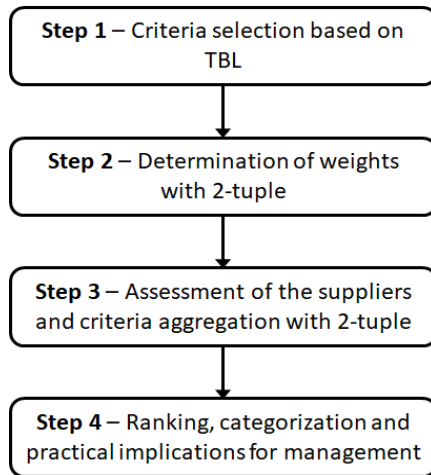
Step 1 – Criteria selection based on TBL

Step 2 – Determination of weights with 2-tuple

Step 3 – Assessment of the suppliers and criteria aggregation with 2-tuple

Step 4 – Ranking, categorization and practical implications for management